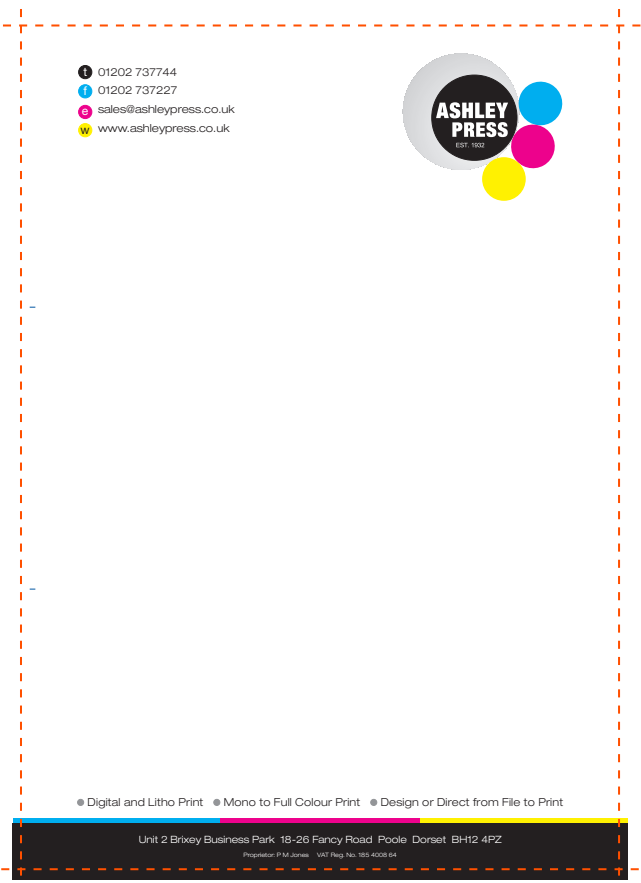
t 01202 737744
f 01202 737227
e sales@ashleypress.co.uk
w www.ashleypress.co.uk

ASHLEY PRESS
EST. 1932

● Digital and Litho Print ● Mono to Full Colour Print ● Design or Direct from File to Print

Unit 2 Brixey Business Park 18-26 Fancy Road Poole Dorset BH12 4PZ

Proprietor: P M Jones VAT Reg. No. 185 4008 64